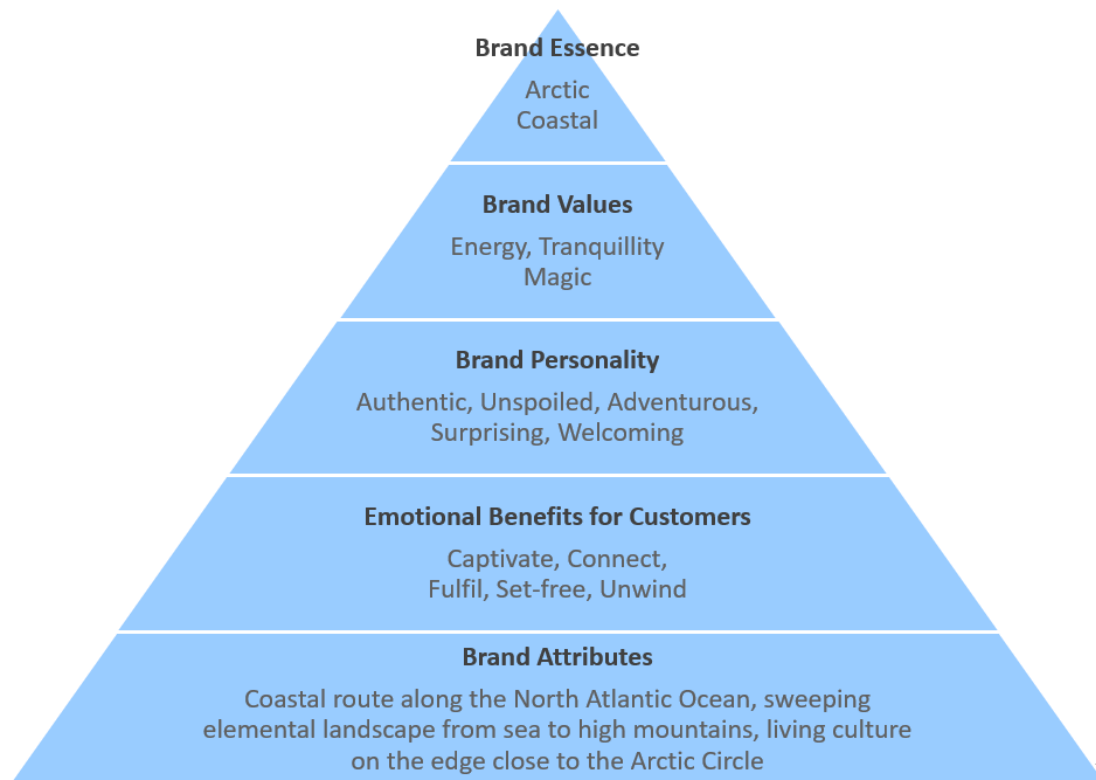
Brand Essence

Arctic
Coastal

Brand Values

Energy, Tranquillity
Magic

Brand Personality

Authentic, Unspoiled, Adventurous,
Surprising, Welcoming

Emotional Benefits for Customers

Captivate, Connect,
Fulfil, Set-free, Unwind

Brand Attributes

Coastal route along the North Atlantic Ocean, sweeping elemental landscape from sea to high mountains, living culture on the edge close to the Arctic Circle